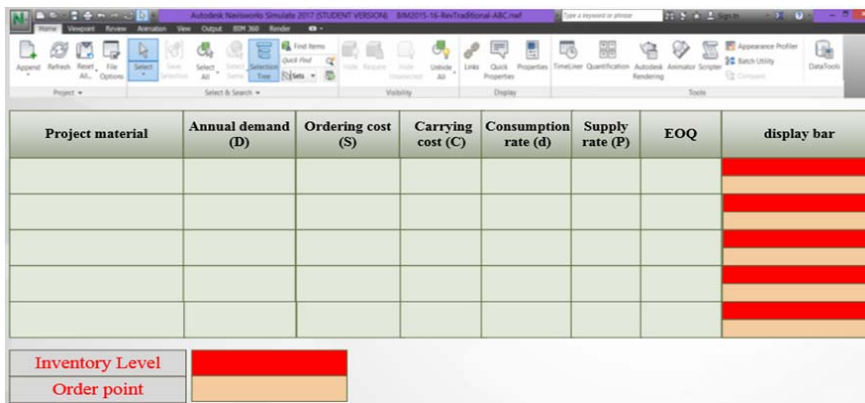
Autodesk Navisworks Simulate 2017 (STUDENT VERSION) BIM2015-16-RevTraditional-ABC.nwf

Type a keyword or phrase

Sign In

Home Viewpoint Review Animation View Output BIM 360 Render

Append Refresh Reset All... File Options

Project

Select Save Selection Select All Select Same Selection Tree Find Items Quick Find Sets

Select & Search

Hide Require Hide Unselected Unhide All

Visibility

Links Quick Properties Properties

Display

TimeLiner Quantification Autodesk Rendering Animator Scripter Appearance Profiler Batch Utility Compare

Tools

DataTools

| Project material | Annual demand (D) | Ordering cost (S) | Carrying cost (C) | Consumption rate (d) | Supply rate (P) | EOQ | display bar |
|---|---|---|---|---|---|---|---|
| | | | | | | | |
| | | | | | | | |
| | | | | | | | |
| | | | | | | | |
| | | | | | | | |

Inventory Level

Order point